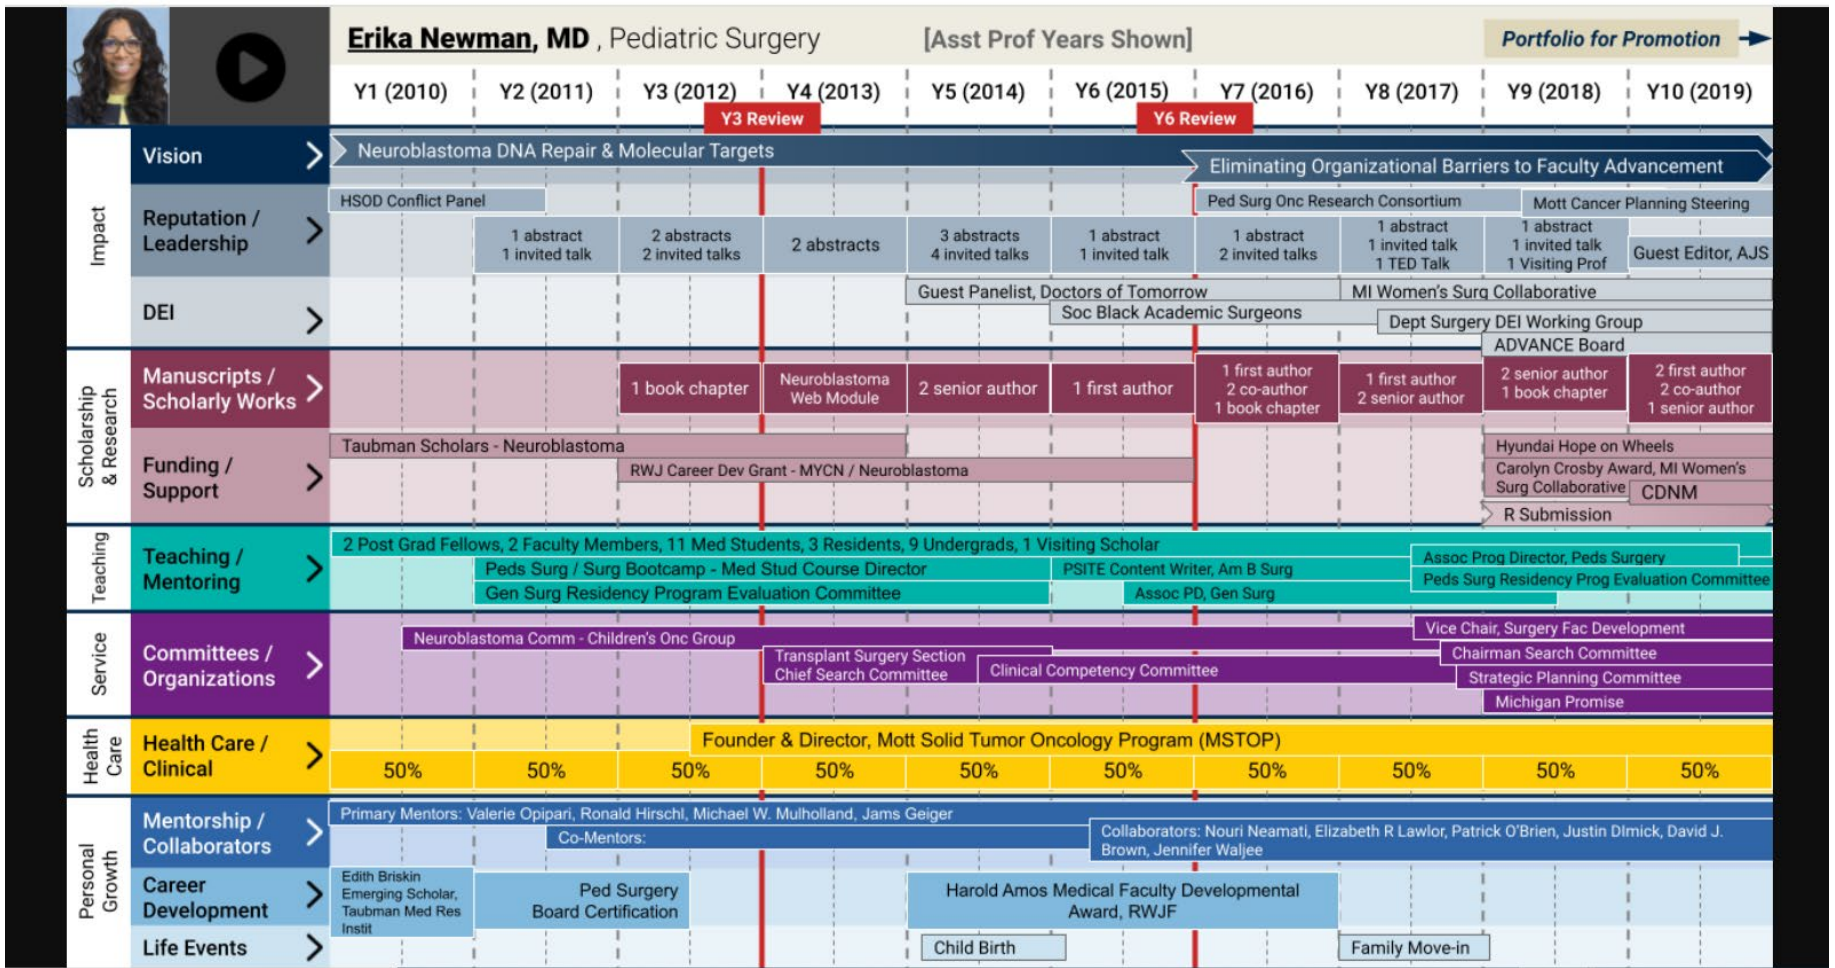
Erika Newman, MD, Pediatric Surgery [Asst Prof Years Shown] Portfolio for Promotion

Y1 (2010) Y2 (2011) Y3 (2012) Y4 (2013) Y5 (2014) Y6 (2015) Y7 (2016) Y8 (2017) Y9 (2018) Y10 (2019)

Y3 Review Y6 Review

Impact

Vision
Neuroblastoma DNA Repair & Molecular Targets
Eliminating Organizational Barriers to Faculty Advancement

Reputation / Leadership
HSOD Conflict Panel
Ped Surg Onc Research Consortium
Mott Cancer Planning Steering
1 abstract 1 invited talk
2 abstracts 2 invited talks
2 abstracts
3 abstracts 4 invited talks
1 abstract 1 invited talk
1 abstract 2 invited talks
1 abstract 1 invited talk 1 TED Talk
1 abstract 1 invited talk 1 Visiting Prof
Guest Editor, AJS

DEI
Guest Panelist, Doctors of Tomorrow
MI Women's Surg Collaborative
Soc Black Academic Surgeons
Dept Surgery DEI Working Group
ADVANCE Board

Scholarship & Research

Manuscripts / Scholarly Works
1 book chapter
Neuroblastoma Web Module
2 senior author
1 first author
1 first author 2 co-author 1 book chapter
1 first author 2 senior author
2 senior author 1 book chapter
2 first author 2 co-author 1 senior author

Funding / Support
Taubman Scholars - Neuroblastoma
RWJ Career Dev Grant - MYCN / Neuroblastoma
Hyundai Hope on Wheels
Carolyn Crosby Award, MI Women's Surg Collaborative
CDNM
R Submission

Teaching

Teaching / Mentoring
2 Post Grad Fellows, 2 Faculty Members, 11 Med Students, 3 Residents, 9 Undergrads, 1 Visiting Scholar
Assoc Prog Director, Peds Surgery
Peds Surg / Surg Bootcamp - Med Stud Course Director
PSITE Content Writer, Am B Surg
Peds Surg Residency Prog Evaluation Committee
Gen Surg Residency Program Evaluation Committee
Assoc PD, Gen Surg

Service

Committees / Organizations
Neuroblastoma Comm - Children's Onc Group
Vice Chair, Surgery Fac Development
Transplant Surgery Section Chief Search Committee
Chairman Search Committee
Clinical Competency Committee
Strategic Planning Committee
Michigan Promise

Health Care

Health Care / Clinical
Founder & Director, Mott Solid Tumor Oncology Program (MSTOP)
50% 50% 50% 50% 50% 50% 50% 50% 50% 50%

Personal Growth

Mentorship / Collaborators
Primary Mentors: Valerie Opipari, Ronald Hirschl, Michael W. Mulholland, Jams Geiger
Co-Mentors:
Collaborators: Nouri Neamati, Elizabeth R Lawlor, Patrick O'Brien, Justin Dimick, David J. Brown, Jennifer Waljee

Career Development
Edith Briskin Emerging Scholar, Taubman Med Res Instit
Ped Surgery Board Certification
Harold Amos Medical Faculty Developmental Award, RWJF

Life Events
Child Birth
Family Move-in